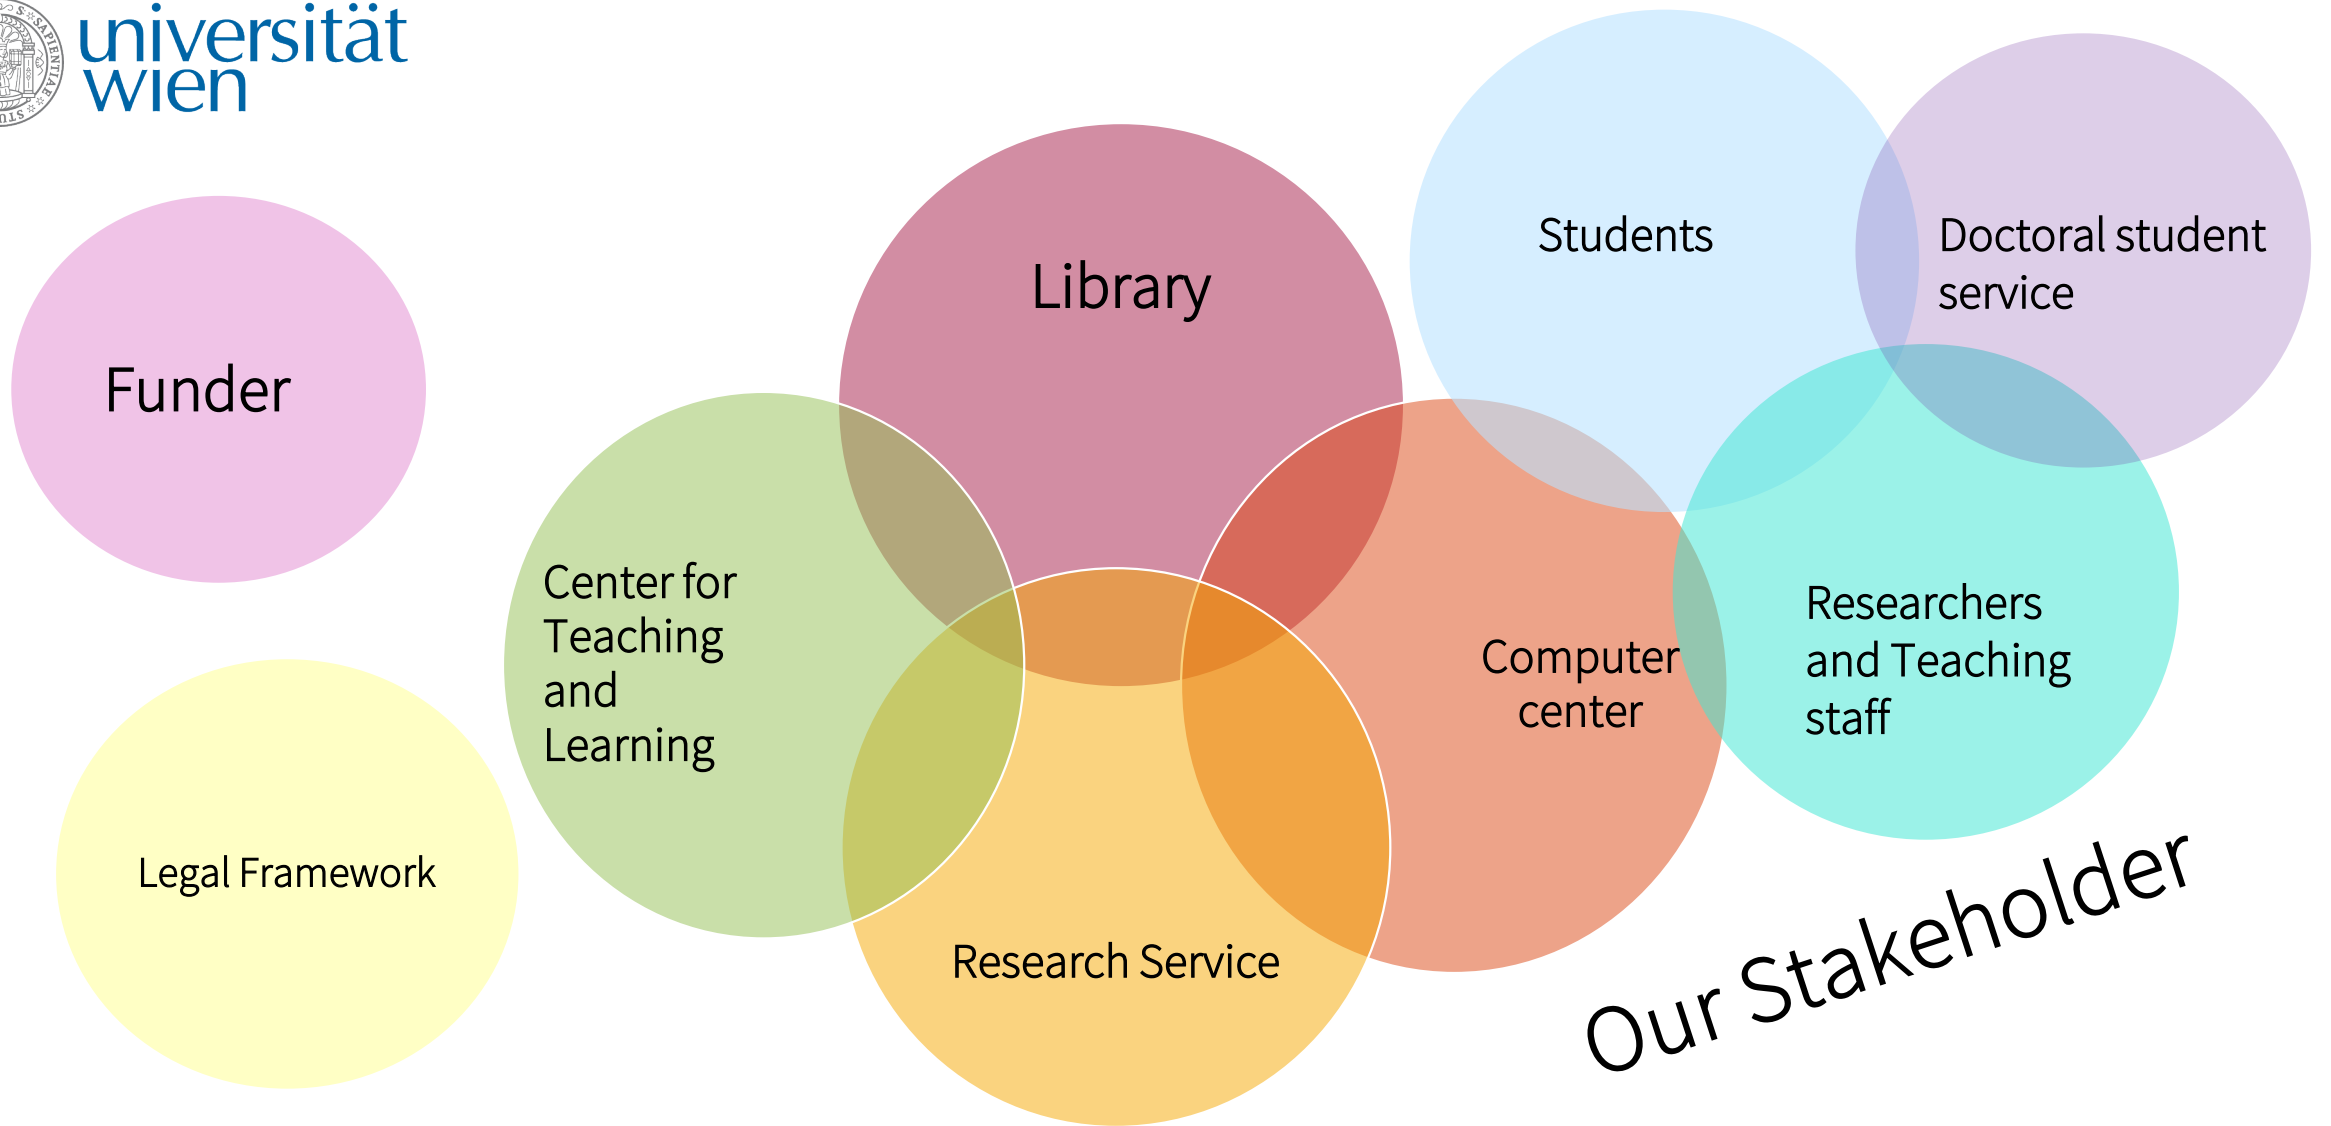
universität wien

Funder

Library

Students

Doctoral student service

Center for Teaching and Learning

Computer center

Researchers and Teaching staff

Legal Framework

Research Service

Our Stakeholder